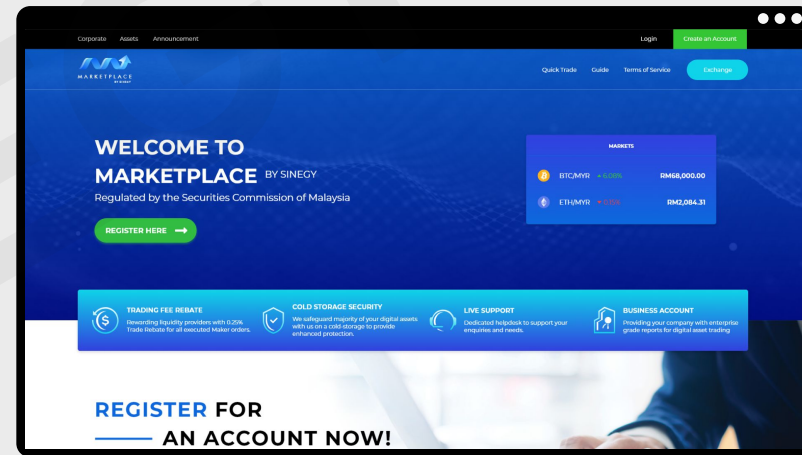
Corporate Assets Announcement

Login Create an Account

MARKETPLACE BY SINEGY

Quick Trade Guide Terms of Service Exchange

WELCOME TO MARKETPLACE BY SINEGY

Regulated by the Securities Commission of Malaysia

REGISTER HERE

MARKETS

BTC/MYR ▲ 6.08% RM68,000.00

ETH/MYR ▼ 0.15% RM2,084.31

TRADING FEE REBATE
Rewarding liquidity providers with 0.25% Trade Rebate for all executed Maker orders.

COLD STORAGE SECURITY
We safeguard majority of your digital assets with us on a cold-storage to provide enhanced protection.

LIVE SUPPORT
Dedicated helpdesk to support your enquiries and needs.

BUSINESS ACCOUNT
Providing your company with enterprise grade reports for digital asset trading

REGISTER FOR
AN ACCOUNT NOW!